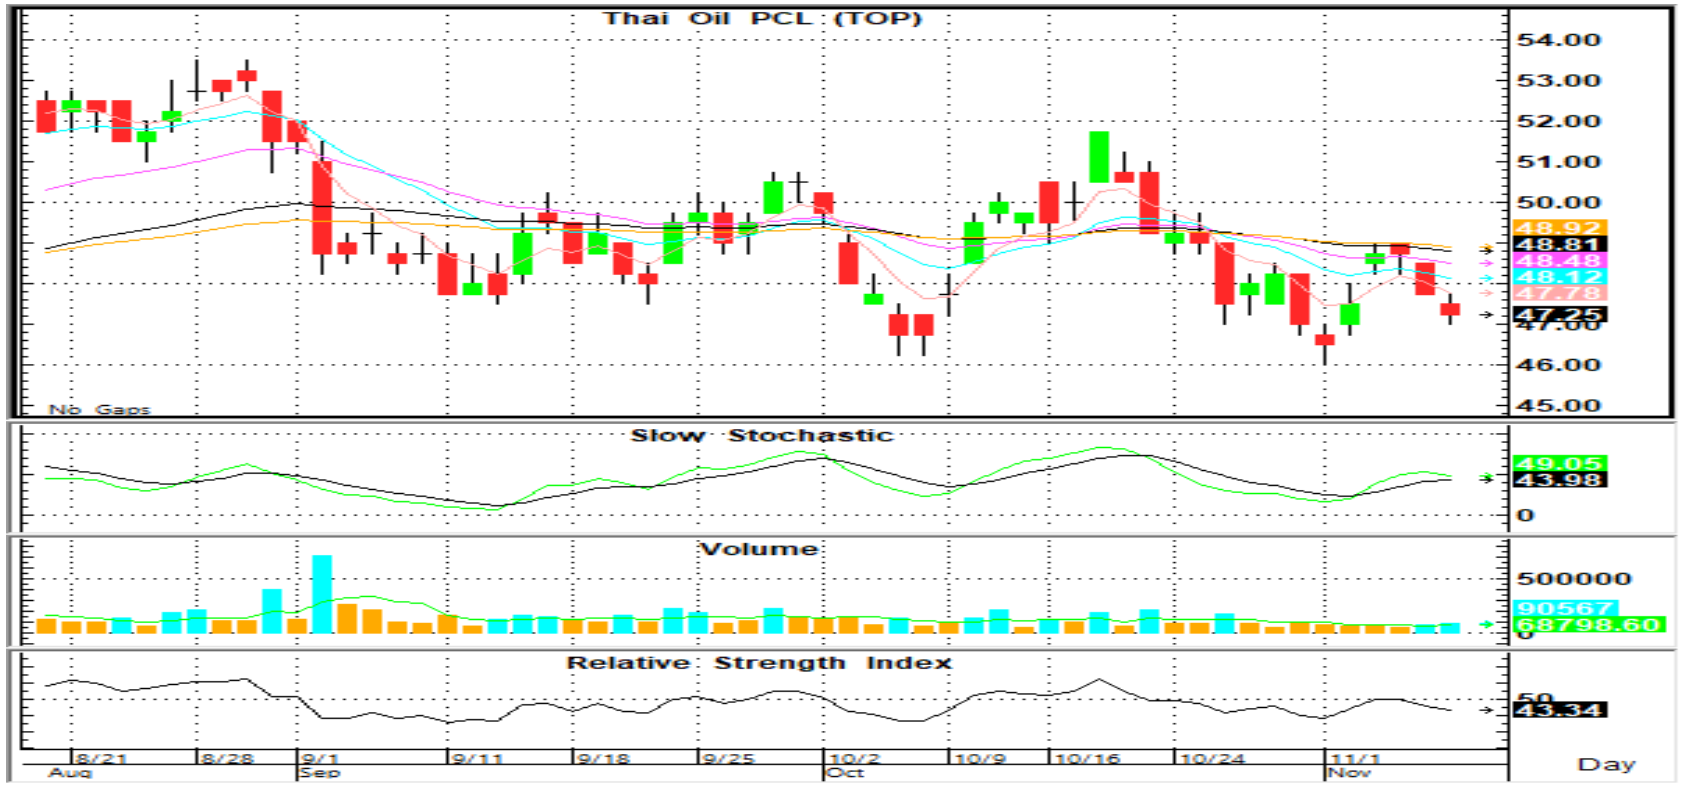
Thai Oil PCL (TOP)

54.00
53.00
52.00
51.00
50.00
48.92
48.81
48.48
48.12
47.78
47.25
47.00
46.00
45.00

No Gaps

Slow Stochastic

49.05
43.98
0

Volume

500000
90567
68798.60
0

Relative Strength Index

50
43.34

8/21 Aug
8/28
9/1 Sep
9/11
9/18
9/25
10/2 Oct
10/9
10/16
10/24
11/1 Nov

Day